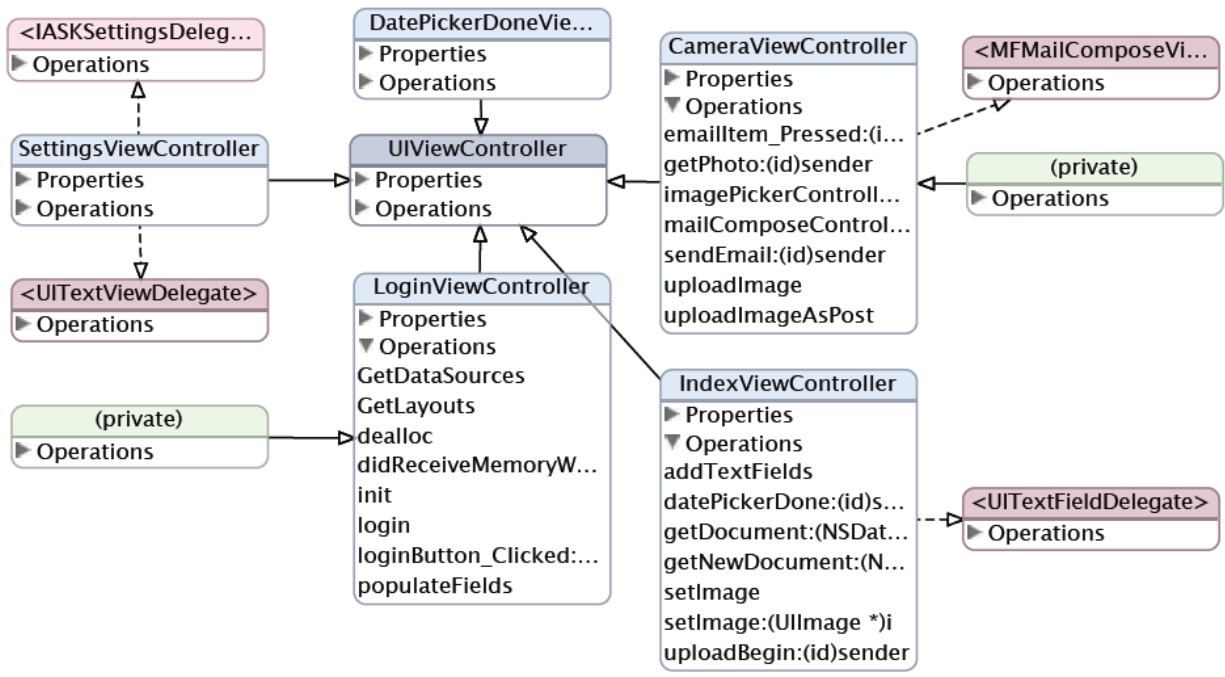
<IASKSettingsDeleg…
Operations

DatePickerDoneVie…
Properties
Operations

CameraViewController
Properties
Operations
emailItem_Pressed:(i…
getPhoto:(id)sender
imagePickerControll…
mailComposeControl…
sendEmail:(id)sender
uploadImage
uploadImageAsPost

<MFMailComposeVi…
Operations

SettingsViewController
Properties
Operations

UIViewController
Properties
Operations

(private)
Operations

<UITextViewDelegate>
Operations

LoginViewController
Properties
Operations
GetDataSources
GetLayouts
dealloc
didReceiveMemoryW…
init
login
loginButton_Clicked:…
populateFields

(private)
Operations

IndexViewController
Properties
Operations
addTextFields
datePickerDone:(id)s…
getDocument:(NSDat…
getNewDocument:(N…
setImage
setImage:(UIImage *)i
uploadBegin:(id)sender

<UITextFieldDelegate>
Operations